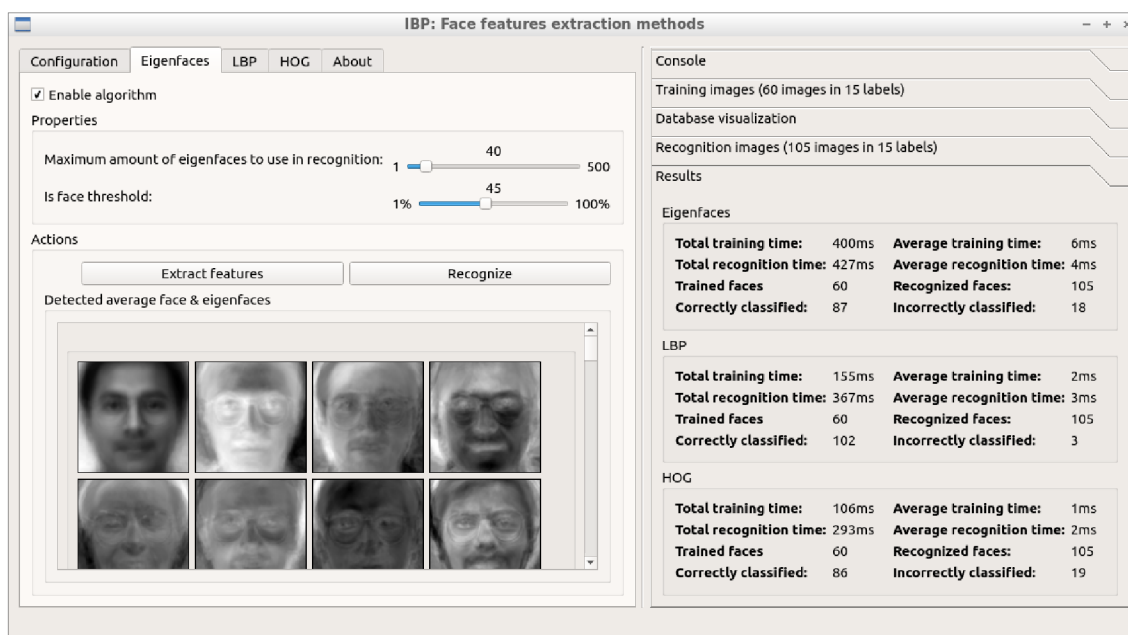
IBP: Face features extraction methods

- + ×

Configuration | Eigenfaces | LBP | HOG | About

✓ Enable algorithm

Properties

Maximum amount of eigenfaces to use in recognition: 1 40 500

Is face threshold: 1% 45 100%

Actions

Extract features | Recognize

Detected average face & eigenfaces

Console

Training images (60 images in 15 labels)

Database visualization

Recognition images (105 images in 15 labels)

Results

Eigenfaces

| | | | |
|---|---|---|---|
| Total training time: | 400ms | Average training time: | 6ms |
| Total recognition time: | 427ms | Average recognition time: | 4ms |
| Trained faces | 60 | Recognized faces: | 105 |
| Correctly classified: | 87 | Incorrectly classified: | 18 |

LBP

| | | | |
|---|---|---|---|
| Total training time: | 155ms | Average training time: | 2ms |
| Total recognition time: | 367ms | Average recognition time: | 3ms |
| Trained faces | 60 | Recognized faces: | 105 |
| Correctly classified: | 102 | Incorrectly classified: | 3 |

HOG

| | | | |
|---|---|---|---|
| Total training time: | 106ms | Average training time: | 1ms |
| Total recognition time: | 293ms | Average recognition time: | 2ms |
| Trained faces | 60 | Recognized faces: | 105 |
| Correctly classified: | 86 | Incorrectly classified: | 19 |